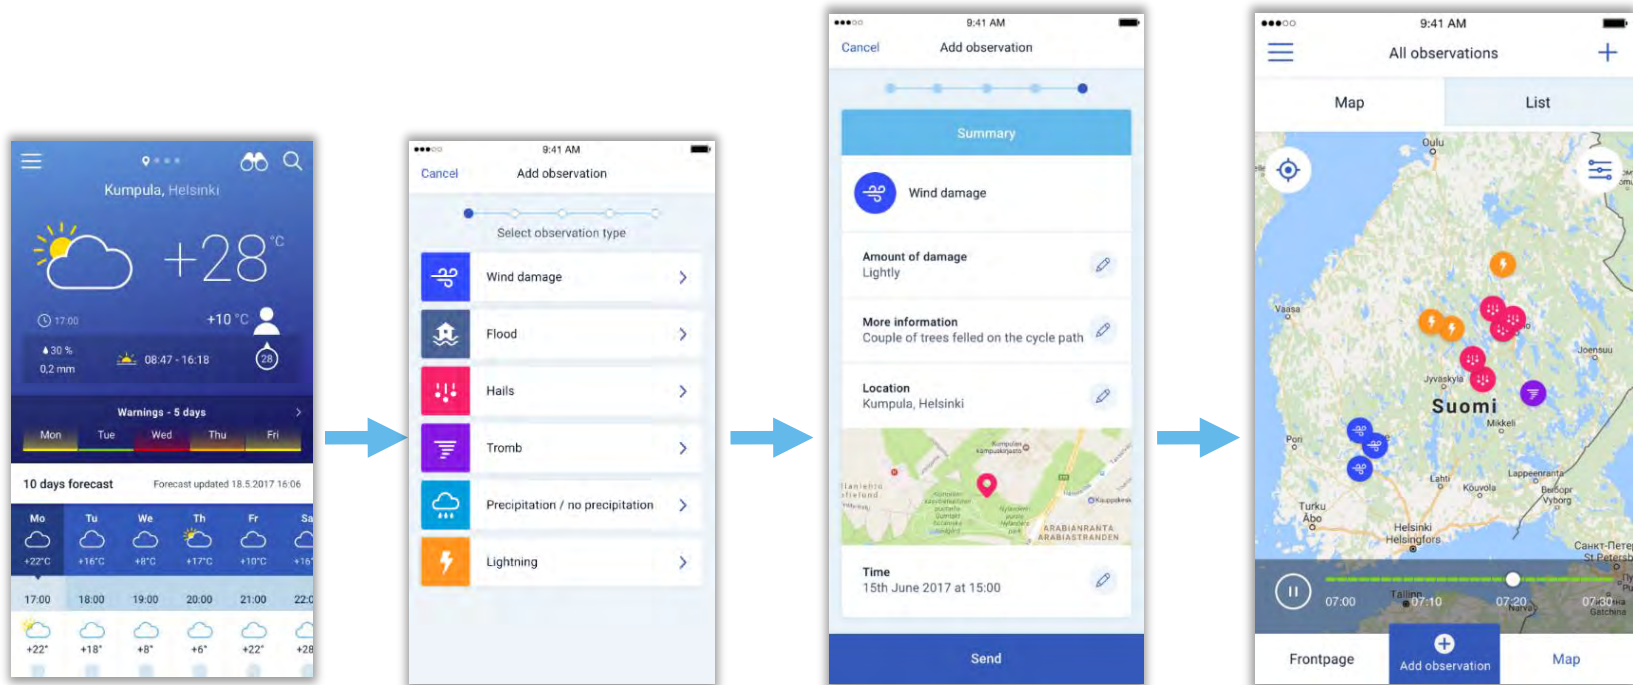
Kumpula, Helsinki

+28 °C

17:00 +10 °C

30 % 0,2 mm 08:47 - 16:18 28

Warnings - 5 days

Mon Tue Wed Thu Fri

10 days forecast Forecast updated 18.5.2017 16:06

| Mo | Tu | We | Th | Fr | Sa |
|---|---|---|---|---|---|
| +22°C | +16°C | +8°C | +17°C | +10°C | +16 |

| 17:00 | 18:00 | 19:00 | 20:00 | 21:00 | 22:0 |
|---|---|---|---|---|---|
| +22° | +18° | +8° | +6° | +22° | +28 |

9:41 AM
Cancel Add observation

Select observation type

Wind damage
Flood
Hails
Tromb
Precipitation / no precipitation
Lightning

9:41 AM
Cancel Add observation

Summary

Wind damage

Amount of damage
Lightly

More information
Couple of trees felled on the cycle path

Location
Kumpula, Helsinki

Kumpulan kampuskirjasto
ARABIANRANTA ARABIASTRANDEN

Time
15th June 2017 at 15:00

Send

9:41 AM
All observations

Map List

Oulu
Vaasa
Jyväskylä
Suomi
Mikkeli
Joensuu
Pori
Lahti
Kouvola
Lappeenranta
Turku Åbo
Helsinki Helsingfors
Tallinn
Vyborg
Санкт-Петербург St Petersburg

07:00 07:10 07:20 07:30

Frontpage Add observation Map